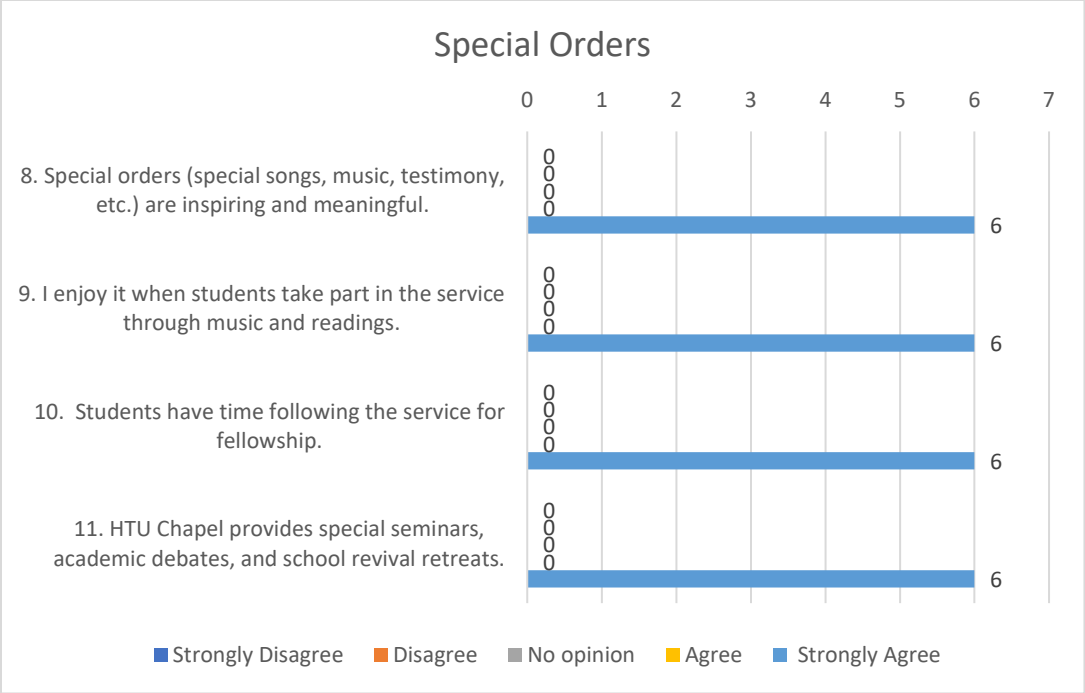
Special Orders

0 1 2 3 4 5 6 7

8. Special orders (special songs, music, testimony, etc.) are inspiring and meaningful.

0
0
0
0
6

9. I enjoy it when students take part in the service through music and readings.

0
0
0
0
6

10. Students have time following the service for fellowship.

0
0
0
0
6

11. HTU Chapel provides special seminars, academic debates, and school revival retreats.

0
0
0
0
6

Strongly Disagree Disagree No opinion Agree Strongly Agree